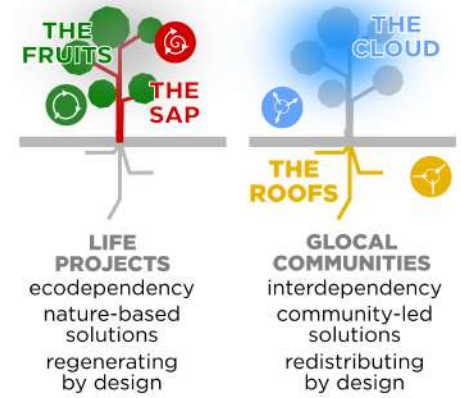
THE FRUITS

THE SAP

LIFE PROJECTS
ecodependency
nature-based solutions
regenerating by design

THE CLOUD

THE ROOFS

GLOCAL COMMUNITIES
interdependency
community-led solutions
redistributing by design